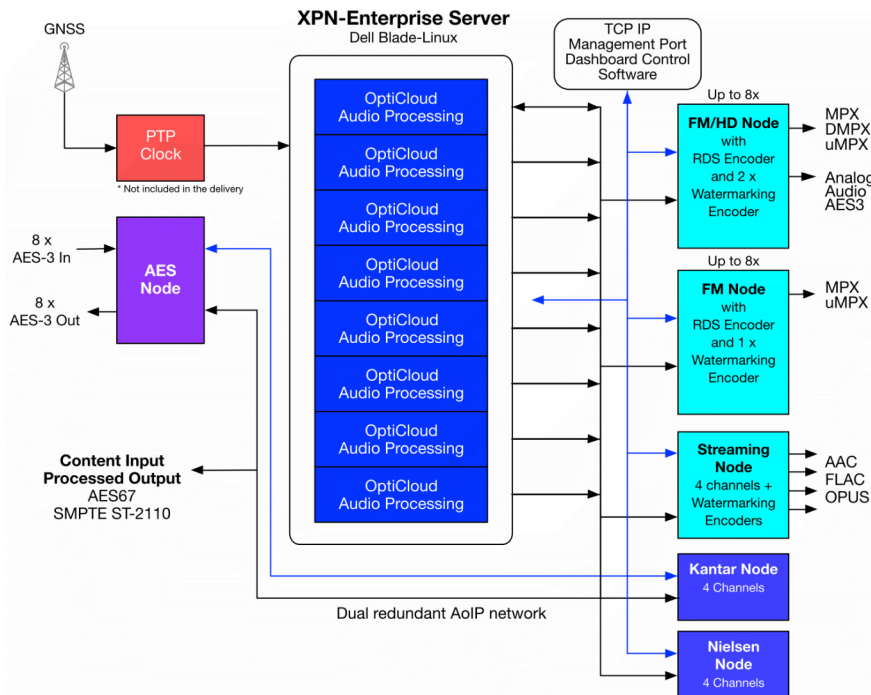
GNSS

XPN-Enterprise Server
Dell Blade-Linux

TCP IP
Management Port
Dashboard Control
Software

PTP
Clock

* Not included in the delivery

OptiCloud
Audio Processing

OptiCloud
Audio Processing

OptiCloud
Audio Processing

OptiCloud
Audio Processing

OptiCloud
Audio Processing

OptiCloud
Audio Processing

OptiCloud
Audio Processing

OptiCloud
Audio Processing

Up to 8x

FM/HD Node
with
RDS Encoder
and 2 x
Watermarking
Encoder

MPX
DMPX
uMPX

Analog
Audio
AES3

8 x
AES-3 In

AES
Node

8 x
AES-3 Out

Up to 8x

FM Node
with
RDS Encoder
and 1 x
Watermarking
Encoder

MPX
uMPX

Content Input
Processed Output
AES67
SMPTE ST-2110

Streaming
Node
4 channels +
Watermarking
Encoders

AAC
FLAC
OPUS

Kantar Node
4 Channels

Dual redundant AoIP network

Nielsen
Node
4 Channels